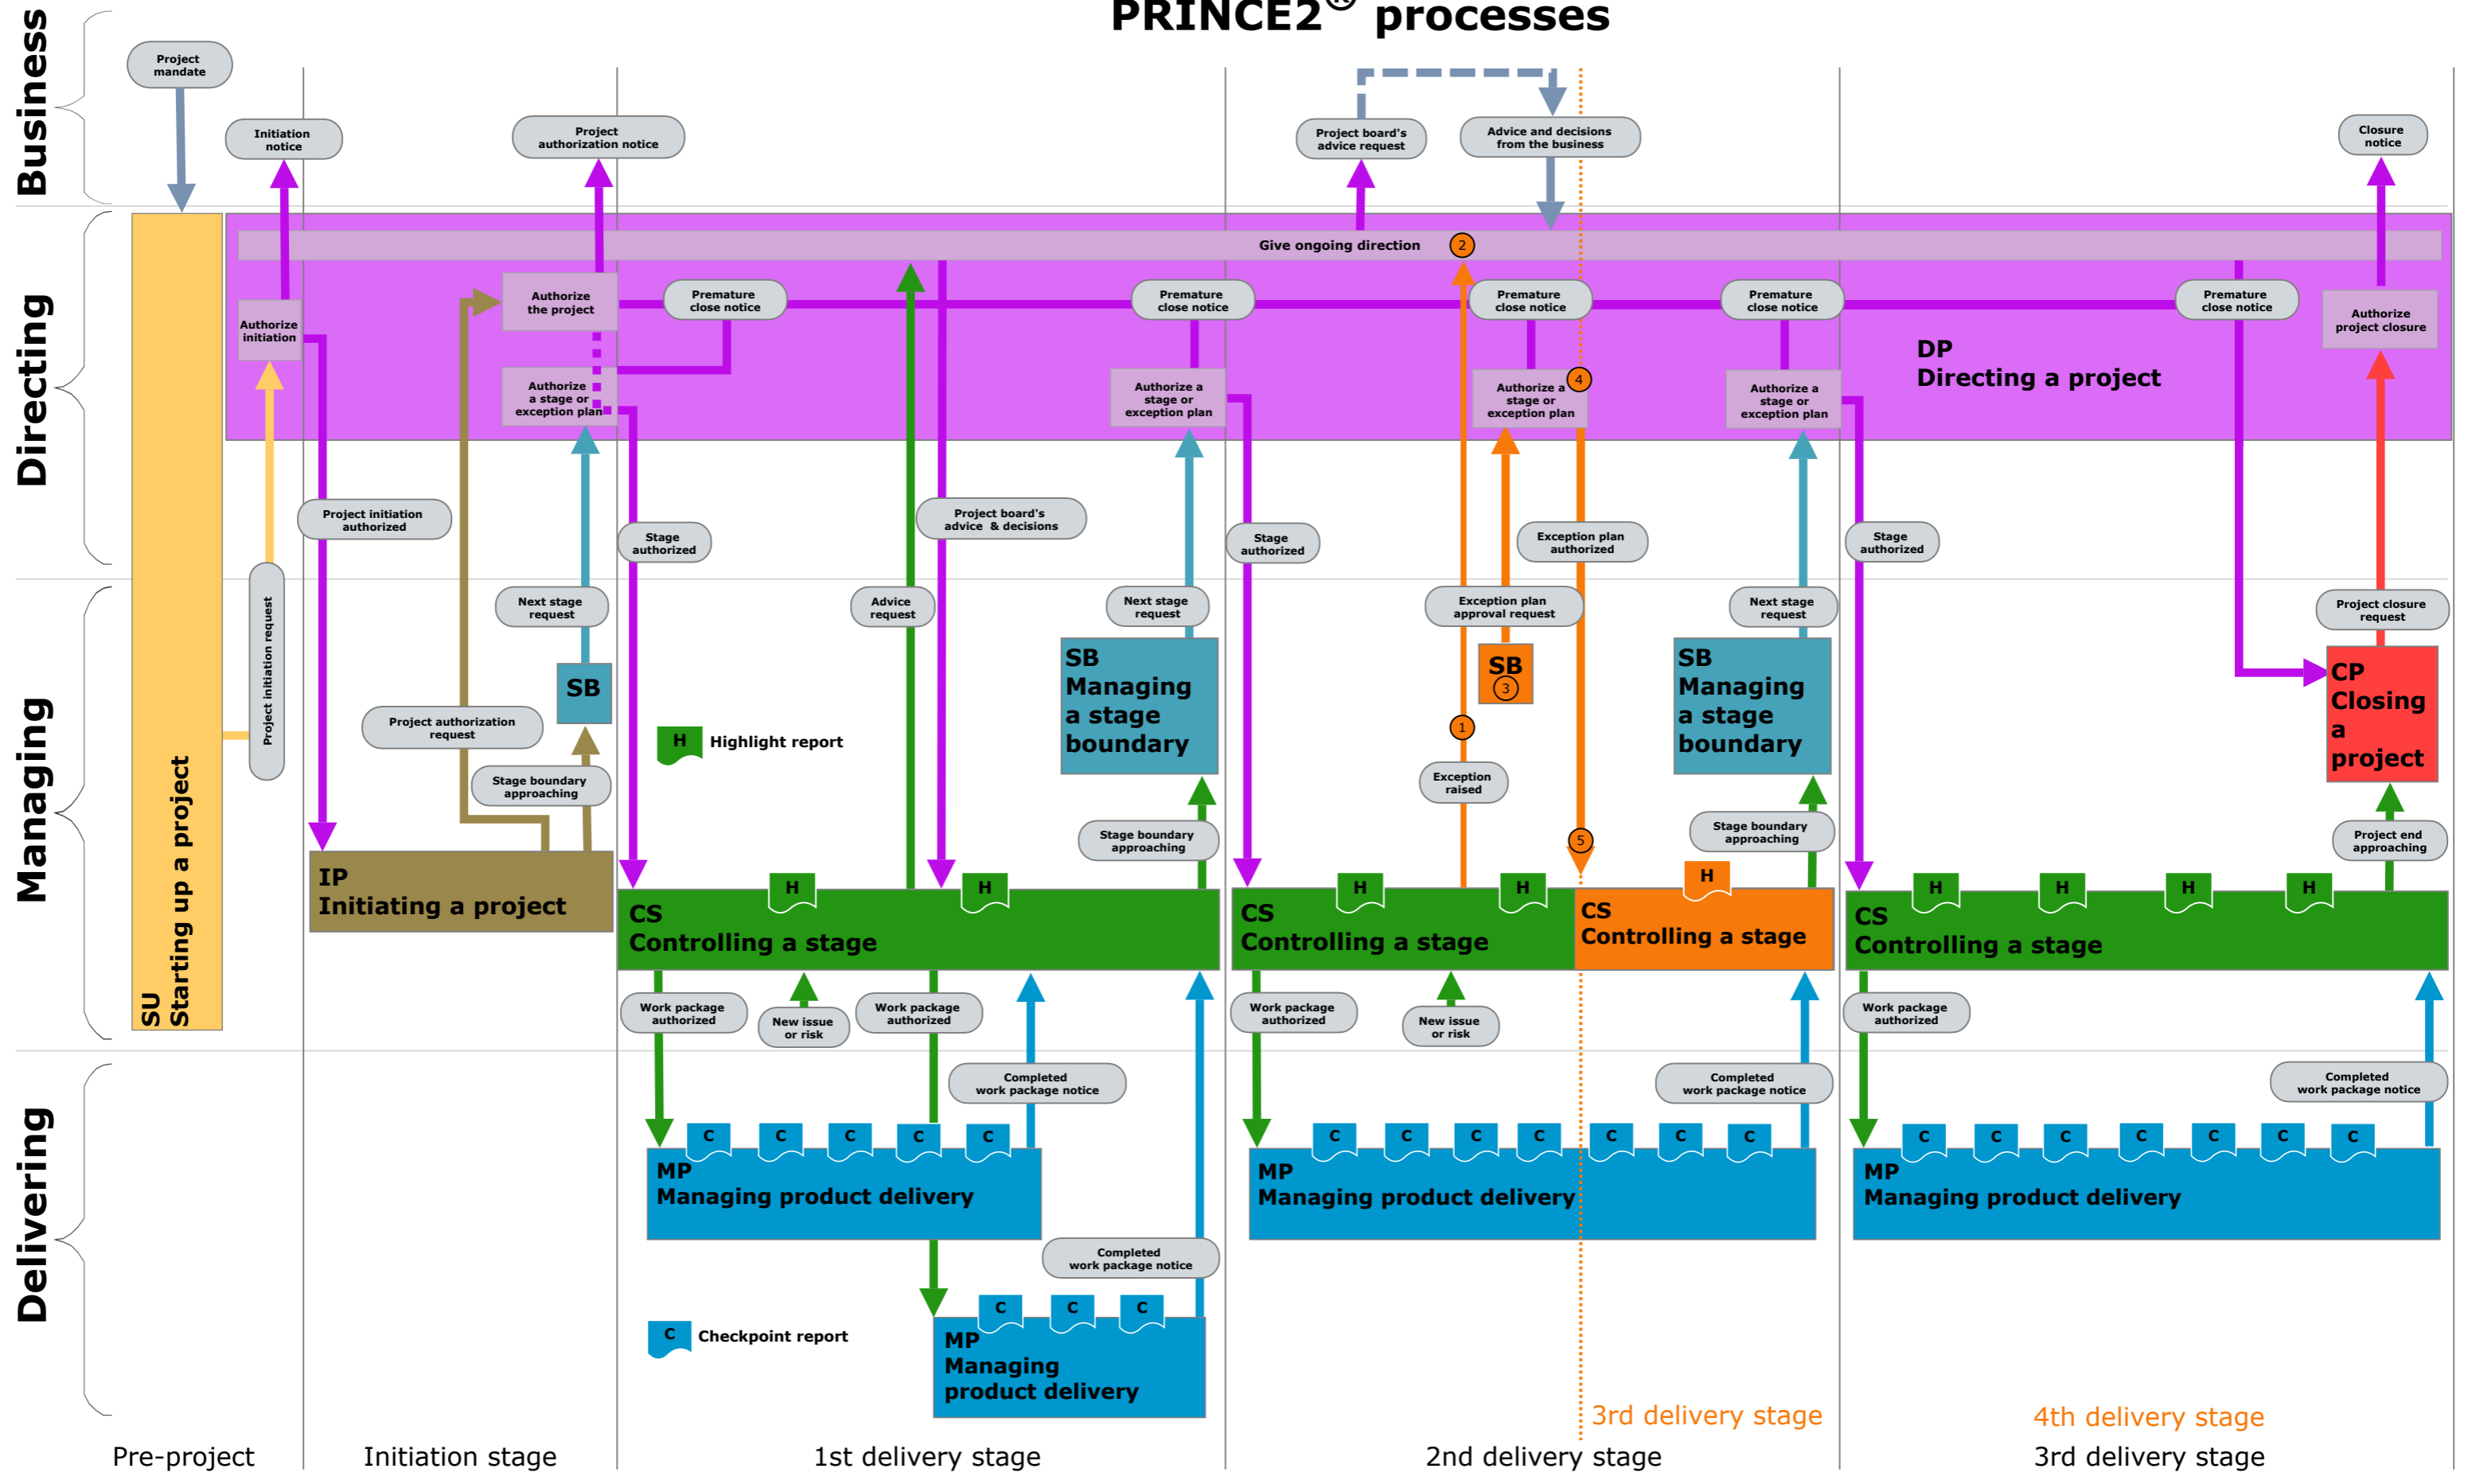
PRINCE2® processes

Business

Directing

Managing

Delivering

Project mandate

Initiation notice

Project authorization notice

Project board's advice request

Advice and decisions from the business

Closure notice

Give ongoing direction 2

Authorize initiation

Authorize the project

Premature close notice

Authorize a stage or exception plan

Premature close notice

Authorize a stage or exception plan

Premature close notice

Authorize a stage or exception plan 4

Premature close notice

Authorize a stage or exception plan

Premature close notice

Authorize project closure

DP
Directing a project

Project initiation authorized

Stage authorized

Project board's advice & decisions

Stage authorized

Exception plan authorized

Stage authorized

Project initiation request

Next stage request

Advice request

Next stage request

Exception plan approval request

Next stage request

Project closure request

SB

SB
Managing a stage boundary

SB 3

SB
Managing a stage boundary

CP
Closing a project

Project authorization request

H Highlight report

1

Exception raised

Stage boundary approaching

Stage boundary approaching

5

Stage boundary approaching

Project end approaching

SU
Starting up a project

IP
Initiating a project

H H

CS
Controlling a stage

H H

CS
Controlling a stage

H

CS
Controlling a stage

H H H H

CS
Controlling a stage

Work package authorized

New issue or risk

Work package authorized

Work package authorized

New issue or risk

Work package authorized

Completed work package notice

Completed work package notice

Completed work package notice

C C C C C

MP
Managing product delivery

C C C C C C C

MP
Managing product delivery

C C C C C C C

MP
Managing product delivery

Completed work package notice

C C C

MP
Managing product delivery

C Checkpoint report

3rd delivery stage

4th delivery stage

Pre-project

Initiation stage

1st delivery stage

2nd delivery stage

3rd delivery stage